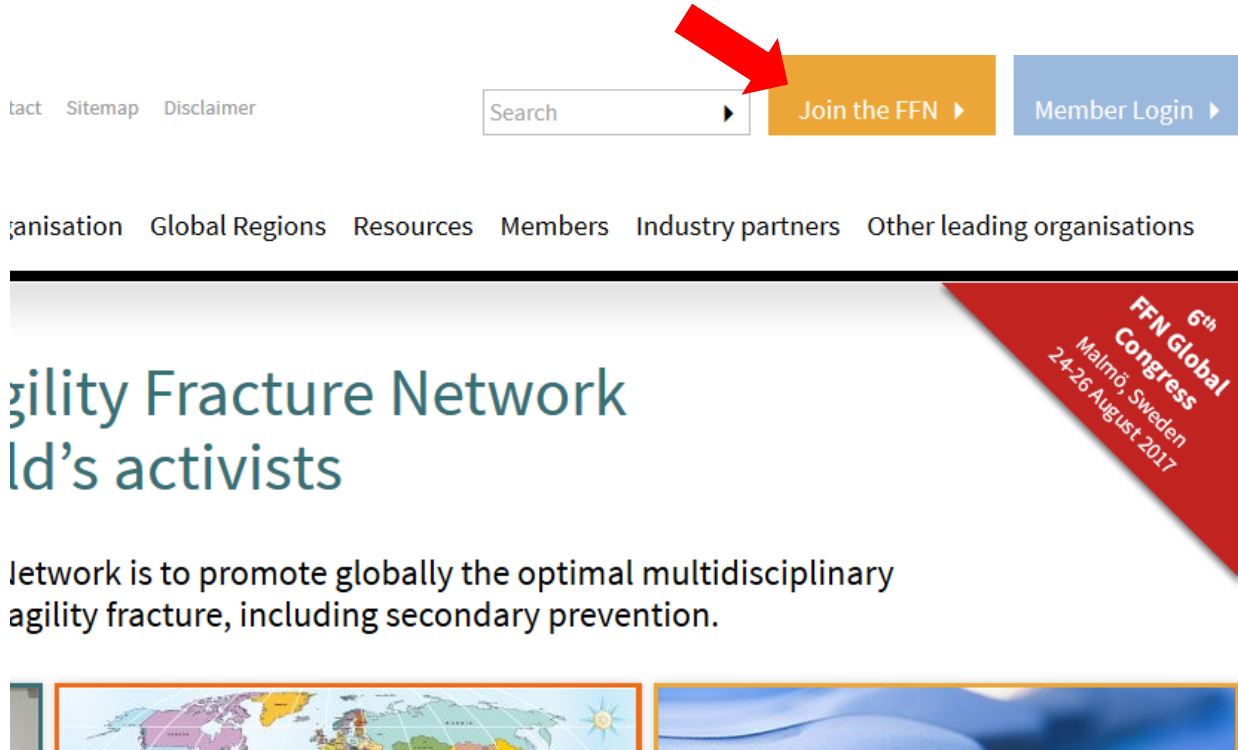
tact Sitemap Disclaimer

Search

Join the FFN

Member Login

ganisation Global Regions Resources Members Industry partners Other leading organisations

6th FFN Global Congress Malmö, Sweden 24-26 August 2017

gility Fracture Network
ld's activists

Network is to promote globally the optimal multidisciplinary agility fracture, including secondary prevention.